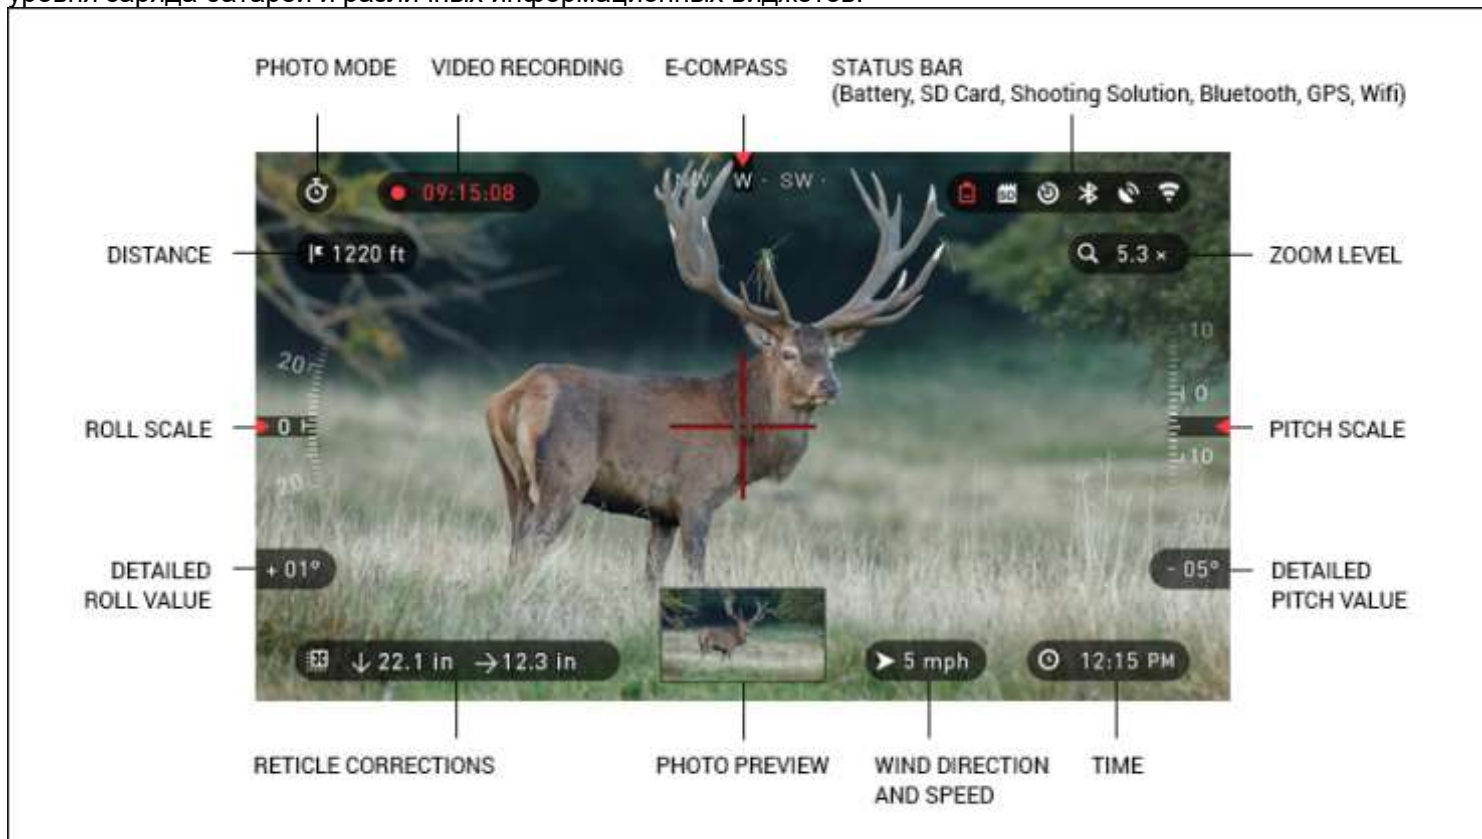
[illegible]

PHOTO MODE
VIDEO RECORDING
E-COMPASS
STATUS BAR
(Battery, SD Card, Shooting Solution, Bluetooth, GPS, Wifi)

09:15:08
NW · W · SW ·

DISTANCE
1220 ft
5.3 ×
ZOOM LEVEL

20
10
0
10
ROLL SCALE
0
PITCH SCALE
20
10

DETAILED ROLL VALUE
+ 01°
- 05°
DETAILED PITCH VALUE

22.1 in
12.3 in
5 mph
12:15 PM

RETICLE CORRECTIONS
PHOTO PREVIEW
WIND DIRECTION AND SPEED
TIME